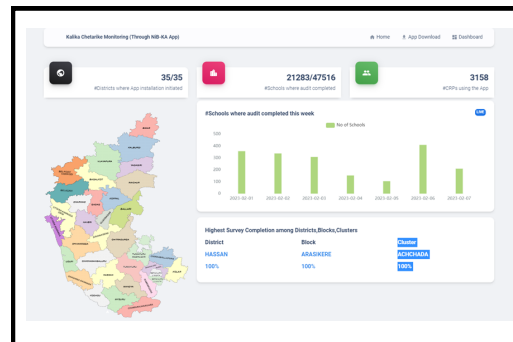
Kalika Chetarike Monitoring (Through NIB-KA App)

Home App Download Dashboard

35/35
#Districts where App installation initiated

21283/47516
#Schools where audit completed

3158
#CRPs using the App

#Schools where audit completed this week

LIVE

No of Schools

| 500 |
|---|
| 400 |
| 300 |
| 200 |
| 100 |
| 0 |

2021-02-01 2021-02-02 2021-02-03 2021-02-04 2021-02-05 2021-02-06 2021-02-07

Highest Survey Completion among Districts,Blocks,Clusters

| District | Block | Cluster |
|---|---|---|
| HASSAN | ARASIKERE | ACHCHADA |
| 100% | 100% | 100% |